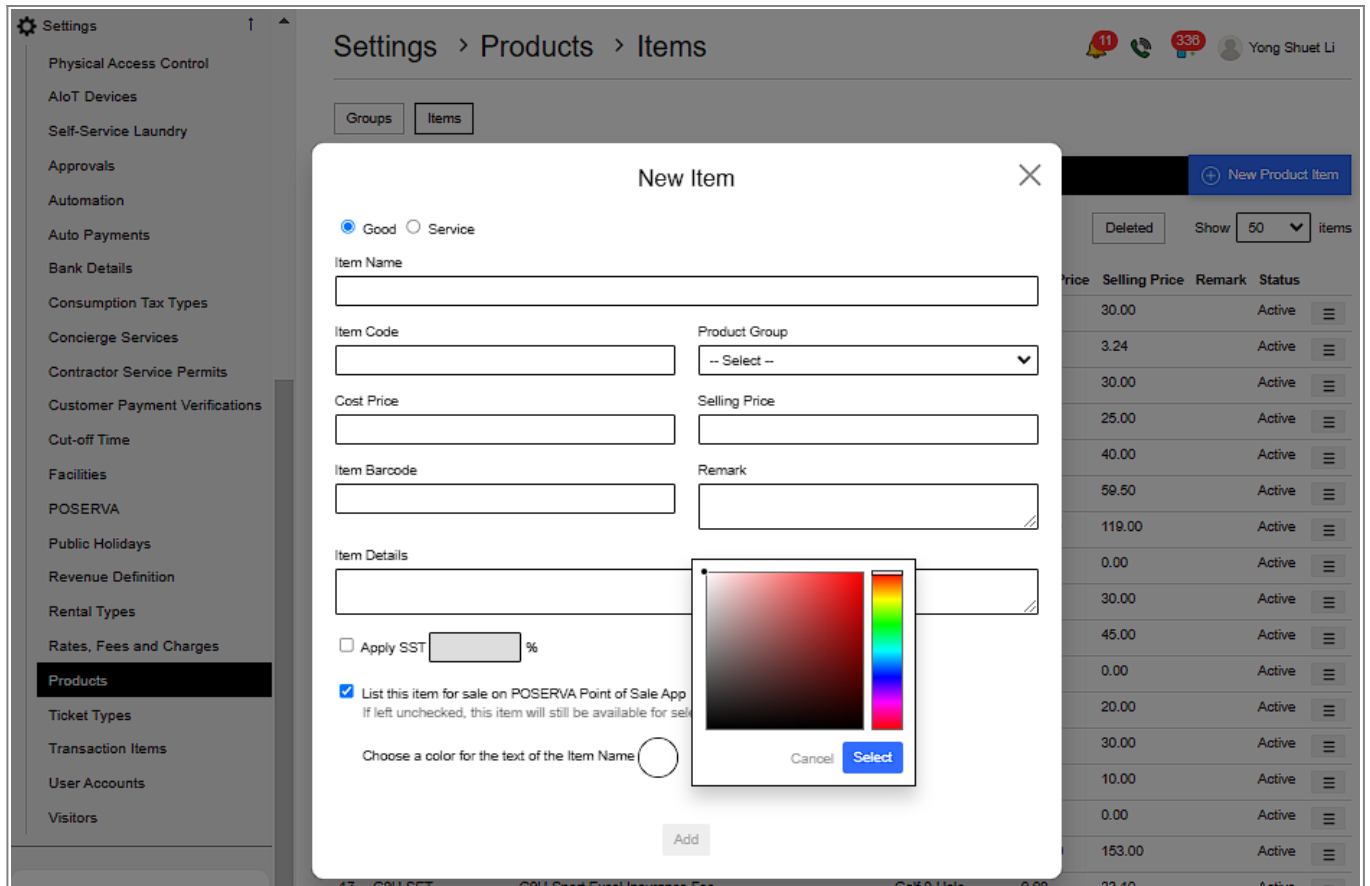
Settings

Physical Access Control
AIoT Devices
Self-Service Laundry
Approvals
Automation
Auto Payments
Bank Details
Consumption Tax Types
Concierge Services
Contractor Service Permits
Customer Payment Verifications
Cut-off Time
Facilities
POSERVA
Public Holidays
Revenue Definition
Rental Types
Rates, Fees and Charges
Products
Ticket Types
Transaction Items
User Accounts
Visitors

Settings › Products › Items

11 336 Yong Shuet Li

Groups Items

New Product Item

Deleted Show 50 items

rice Selling Price Remark Status

| Selling Price | Status |
|---|---|
| 30.00 | Active |
| 3.24 | Active |
| 30.00 | Active |
| 25.00 | Active |
| 40.00 | Active |
| 59.50 | Active |
| 119.00 | Active |
| 0.00 | Active |
| 30.00 | Active |
| 45.00 | Active |
| 0.00 | Active |
| 20.00 | Active |
| 30.00 | Active |
| 10.00 | Active |
| 0.00 | Active |
| 153.00 | Active |

New Item

Good Service

Item Name

Item Code

Product Group

-- Select --

Cost Price

Selling Price

Item Barcode

Remark

Item Details

Apply SST %

List this item for sale on POSERVA Point of Sale App

If left unchecked, this item will still be available for sel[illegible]

Choose a color for the text of the Item Name

Cancel Select

Add